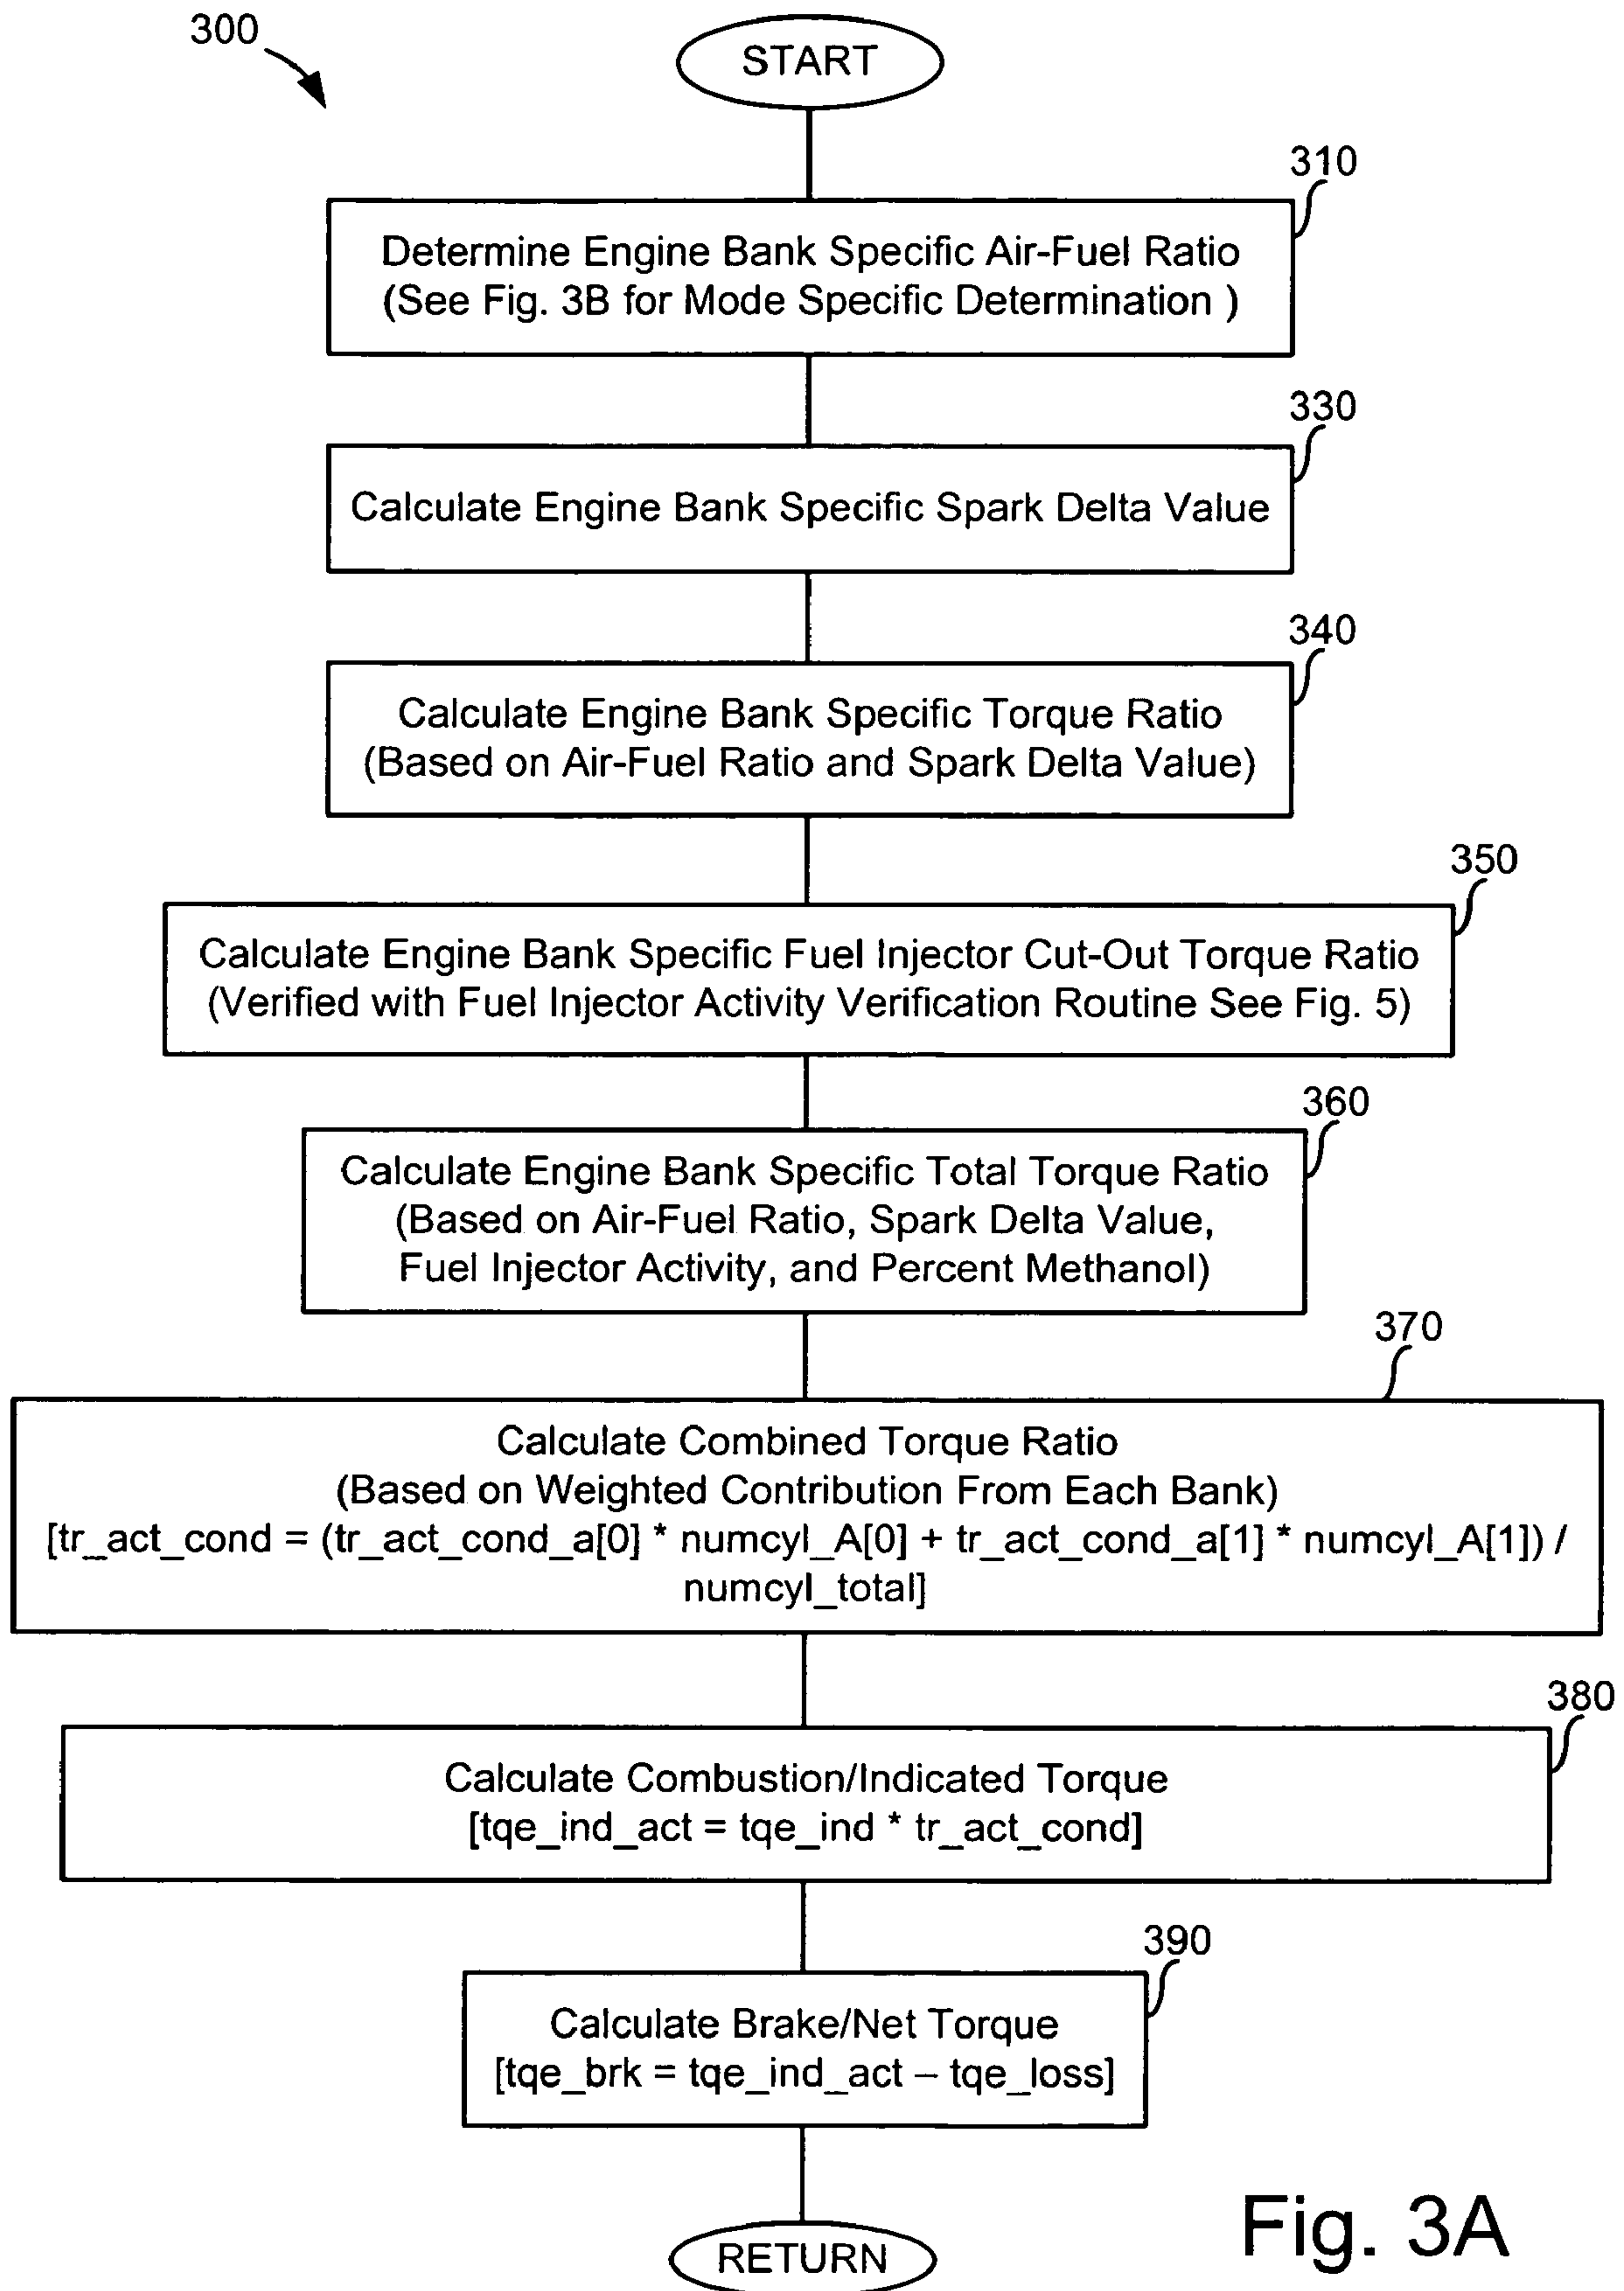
300

START

310

Determine Engine Bank Specific Air-Fuel Ratio (See Fig. 3B for Mode Specific Determination )

330

Calculate Engine Bank Specific Spark Delta Value

340

Calculate Engine Bank Specific Torque Ratio (Based on Air-Fuel Ratio and Spark Delta Value)

350

Calculate Engine Bank Specific Fuel Injector Cut-Out Torque Ratio (Verified with Fuel Injector Activity Verification Routine See Fig. 5)

360

Calculate Engine Bank Specific Total Torque Ratio (Based on Air-Fuel Ratio, Spark Delta Value, Fuel Injector Activity, and Percent Methanol)

370

Calculate Combined Torque Ratio (Based on Weighted Contribution From Each Bank) [tr_act_cond = (tr_act_cond_a[0] * numcyl_A[0] + tr_act_cond_a[1] * numcyl_A[1]) / numcyl_total]

380

Calculate Combustion/Indicated Torque [tqe_ind_act = tqe_ind * tr_act_cond]

390

Calculate Brake/Net Torque [tqe_brk = tqe_ind_act – tqe_loss]

RETURN

Fig. 3A